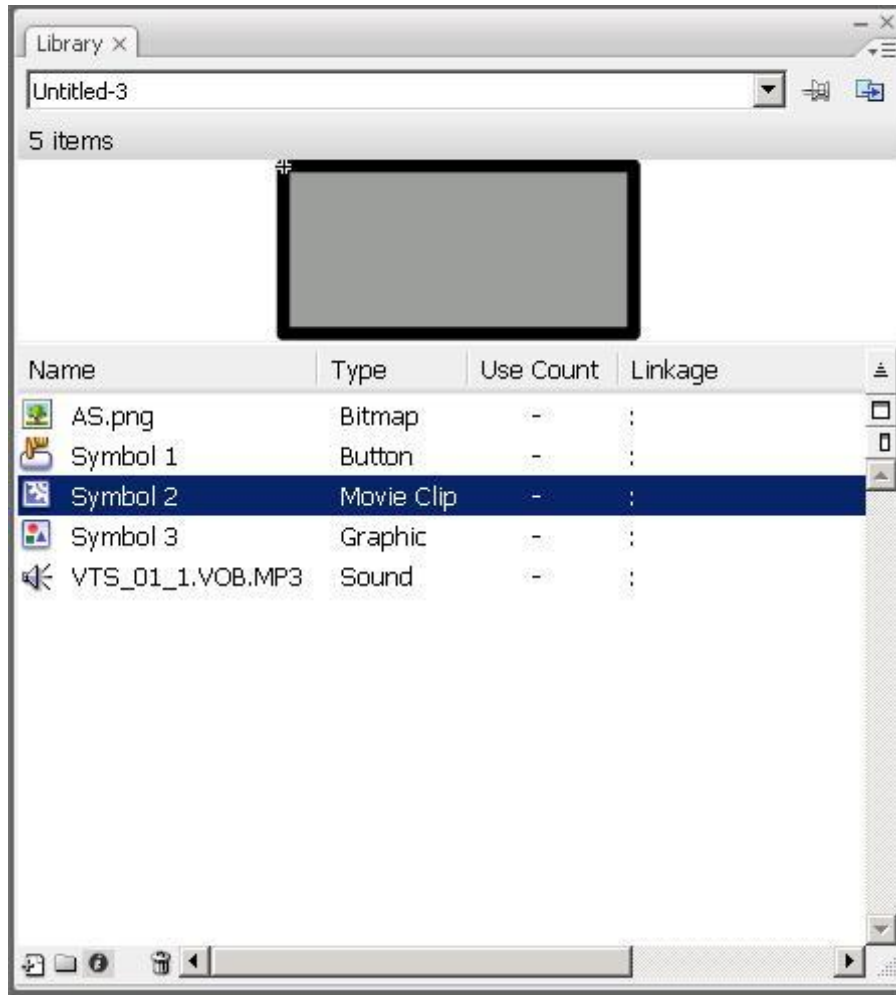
Library ×

Untitled-3

5 items

| Name | Type | Use Count | Linkage |
|---|---|---|---|
| AS.png | Bitmap | - | : |
| Symbol 1 | Button | - | : |
| Symbol 2 | Movie Clip | - | : |
| Symbol 3 | Graphic | - | : |
| VTS_01_1.VOB.MP3 | Sound | - | : |